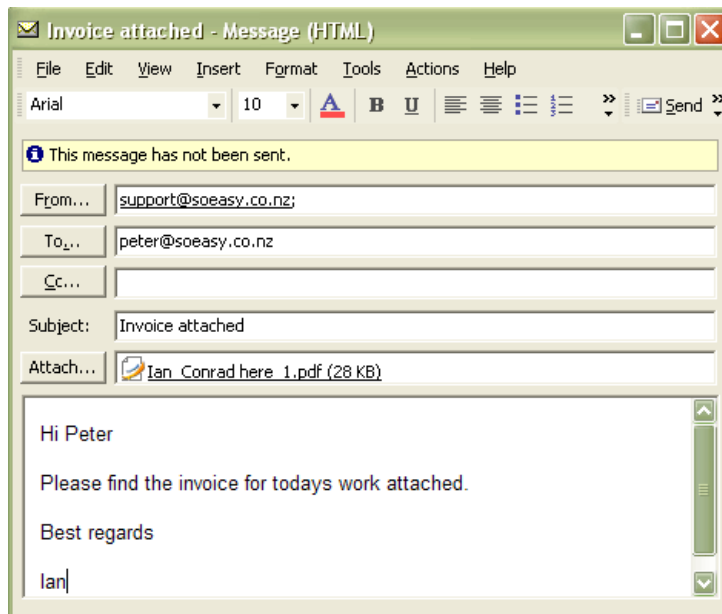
Invoice attached - Message (HTML)

File Edit View Insert Format Tools Actions Help

Arial 10 A B U Send

This message has not been sent.

From... support@soeasy.co.nz;

To... peter@soeasy.co.nz

Cc...

Subject: Invoice attached

Attach... Ian_Conrad here_1.pdf (28 KB)

Hi Peter

Please find the invoice for todays work attached.

Best regards

Ian